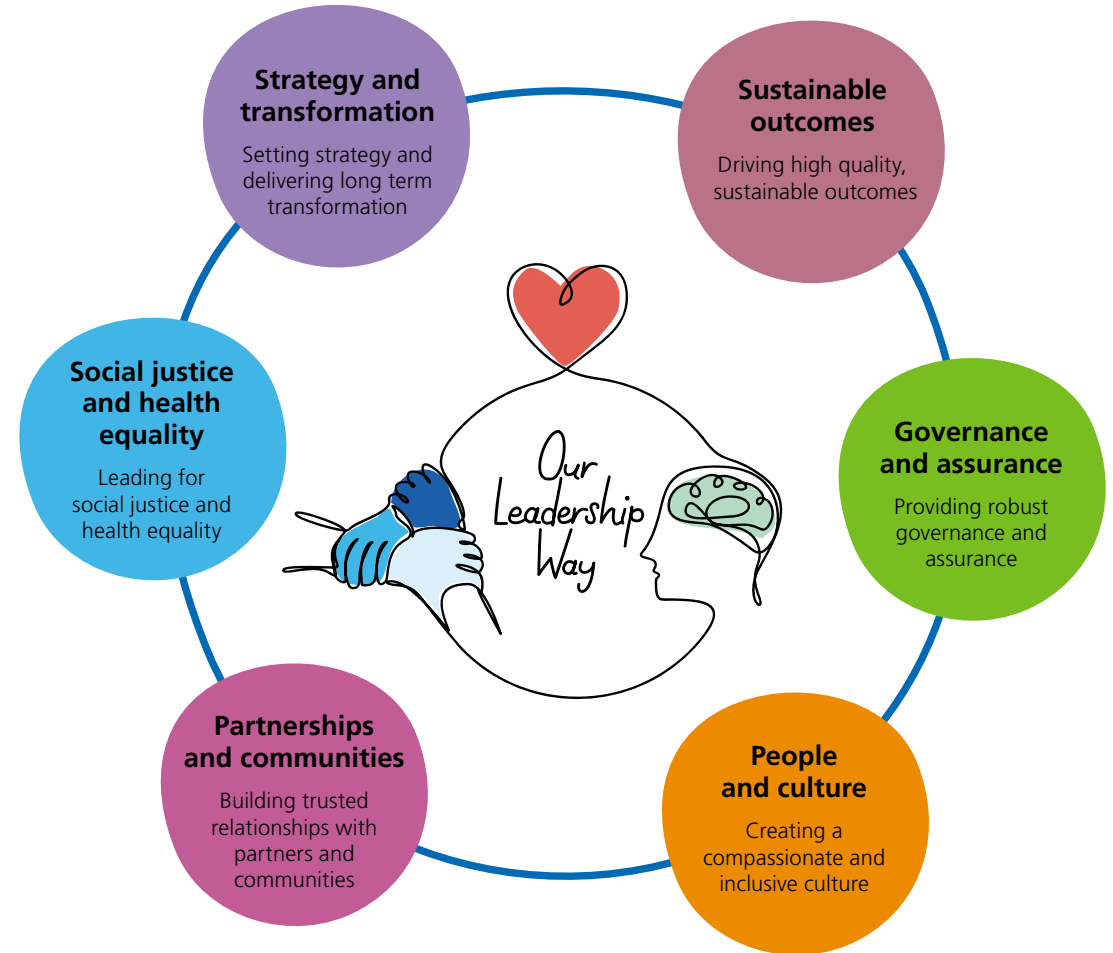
Strategy and transformation

Setting strategy and delivering long term transformation

Sustainable outcomes

Driving high quality, sustainable outcomes

Social justice and health equality

Leading for social justice and health equality

Our Leadership Way

Governance and assurance

Providing robust governance and assurance

Partnerships and communities

Building trusted relationships with partners and communities

People and culture

Creating a compassionate and inclusive culture